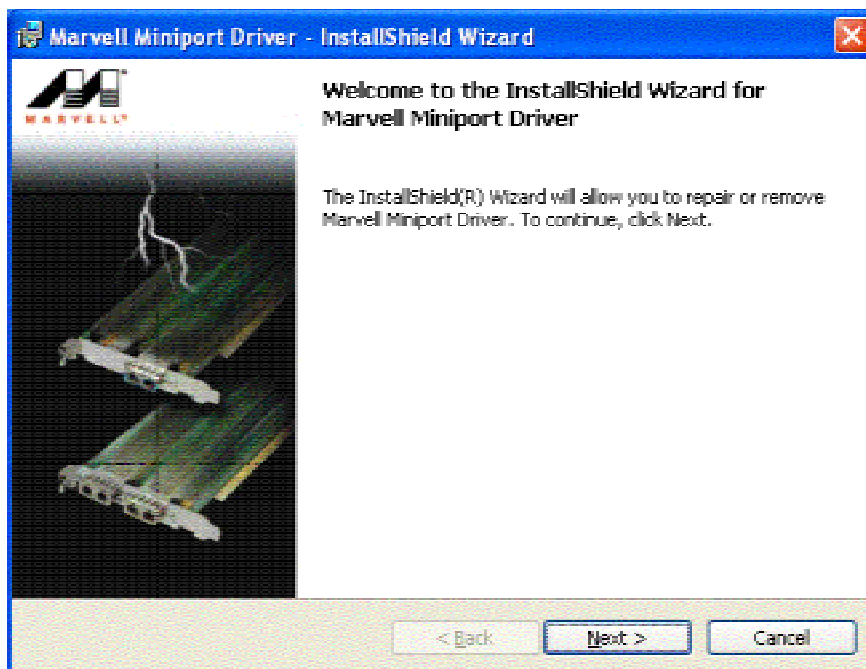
Marvell Miniport Driver - InstallShield Wizard

MARVELL

Welcome to the InstallShield Wizard for Marvell Miniport Driver

The InstallShield(R) Wizard will allow you to repair or remove Marvell Miniport Driver. To continue, click Next.

< Back
Next >
Cancel